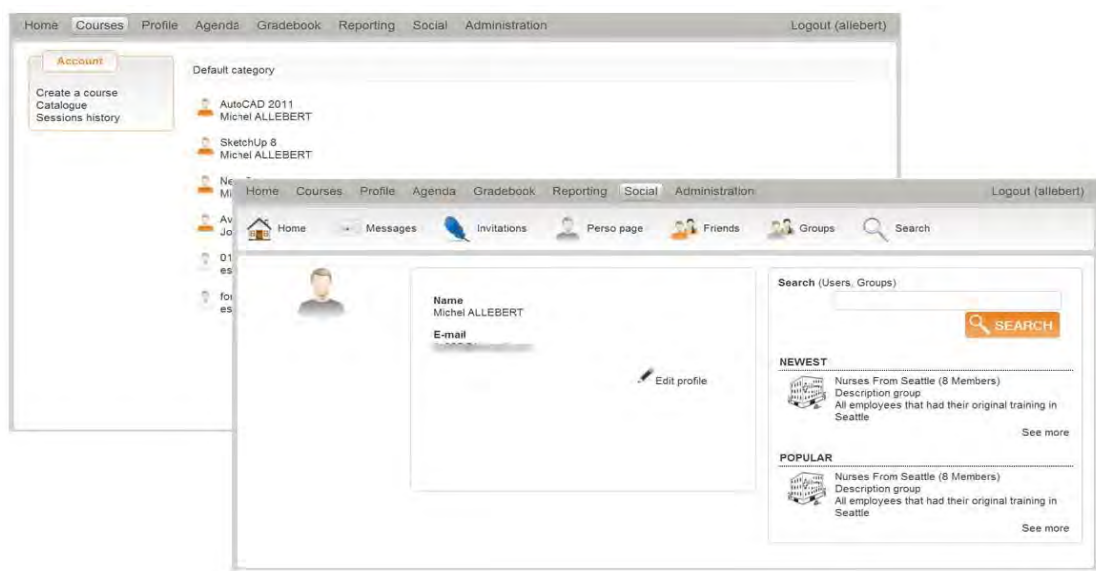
Home Courses Profile Agenda Gradebook Reporting Social Administration Logout (allebert)

Account

Create a course
Catalogue
Sessions history

Default category

AutoCAD 2011
Michel ALLEBERT

SketchUp 8
Michel ALLEBERT

Ne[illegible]
Mi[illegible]

Av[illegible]
Jo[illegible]

01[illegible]
es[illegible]

fo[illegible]
es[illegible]

Home Courses Profile Agenda Gradebook Reporting Social Administration Logout (allebert)

Home Messages Invitations Perso page Friends Groups Search

Name
Michel ALLEBERT

E-mail
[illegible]

Edit profile

Search (Users, Groups)

SEARCH

NEWEST

Nurses From Seattle (8 Members)
Description group
All employees that had their original training in Seattle

See more

POPULAR

Nurses From Seattle (8 Members)
Description group
All employees that had their original training in Seattle

See more